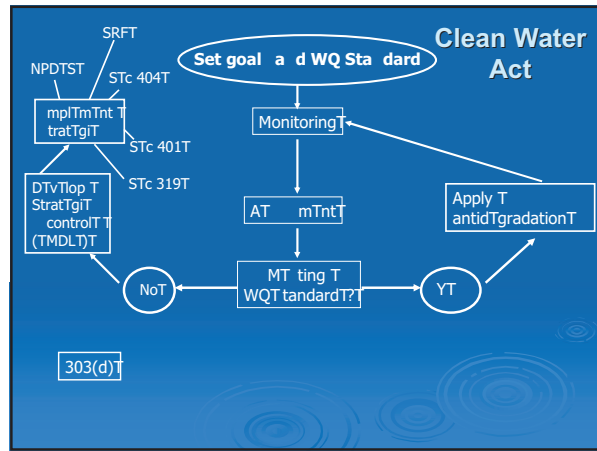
SRFT

NPDTST

STc 404T

Set goal a d WQ Sta dard

Clean Water Act

mplTmTnt T tratTgiT

STc 401T

MonitoringT

STc 319T

DTvTlop T StratTgiT controlT T (TMDLT)T

AT mTntT

Apply T antidTgradationT

NoT

MT ting T WQT tandardT?T

YT

303(d)T